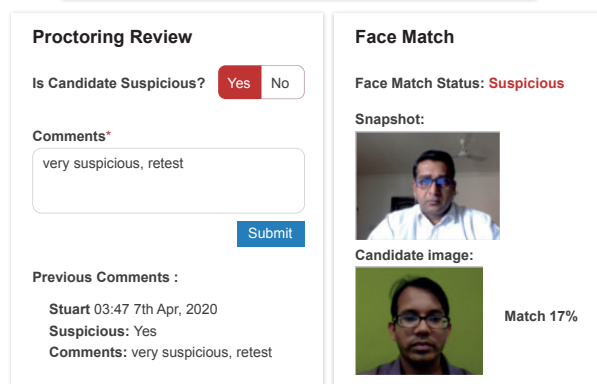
Proctoring Review

Is Candidate Suspicious? Yes No

Comments*

very suspicious, retest

Submit

Previous Comments :

Stuart 03:47 7th Apr, 2020
Suspicious: Yes
Comments: very suspicious, retest

Face Match

Face Match Status: Suspicious

Snapshot:

Candidate image:

Match 17%